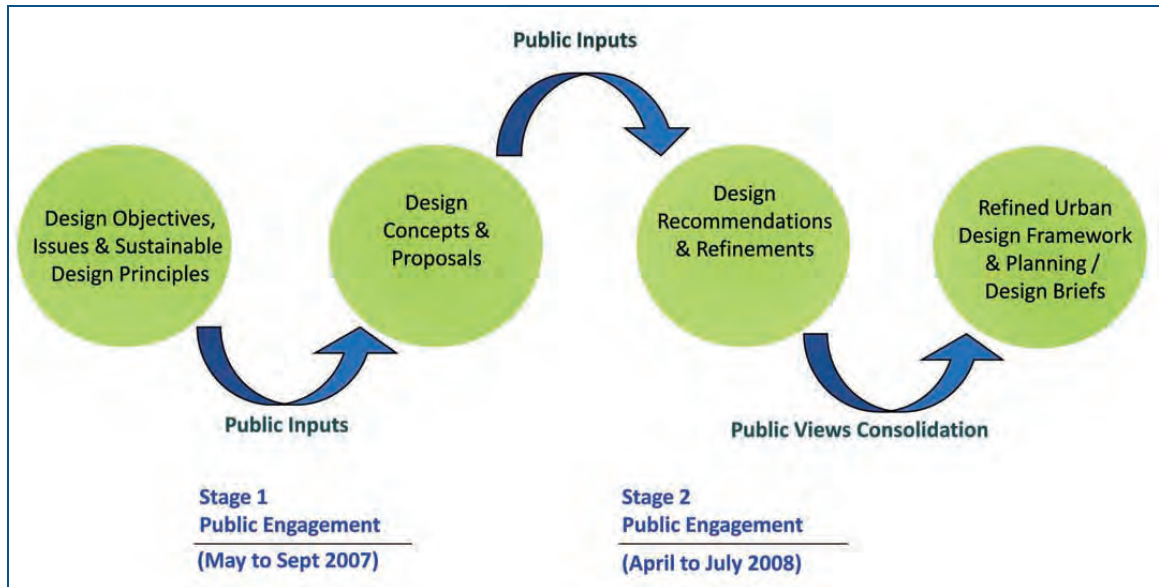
Public Inputs

Design Objectives, Issues & Sustainable Design Principles

Design Concepts & Proposals

Design Recommendations & Refinements

Refined Urban Design Framework & Planning / Design Briefs

Public Inputs

Public Views Consolidation

Stage 1
Public Engagement
(May to Sept 2007)

Stage 2
Public Engagement
(April to July 2008)